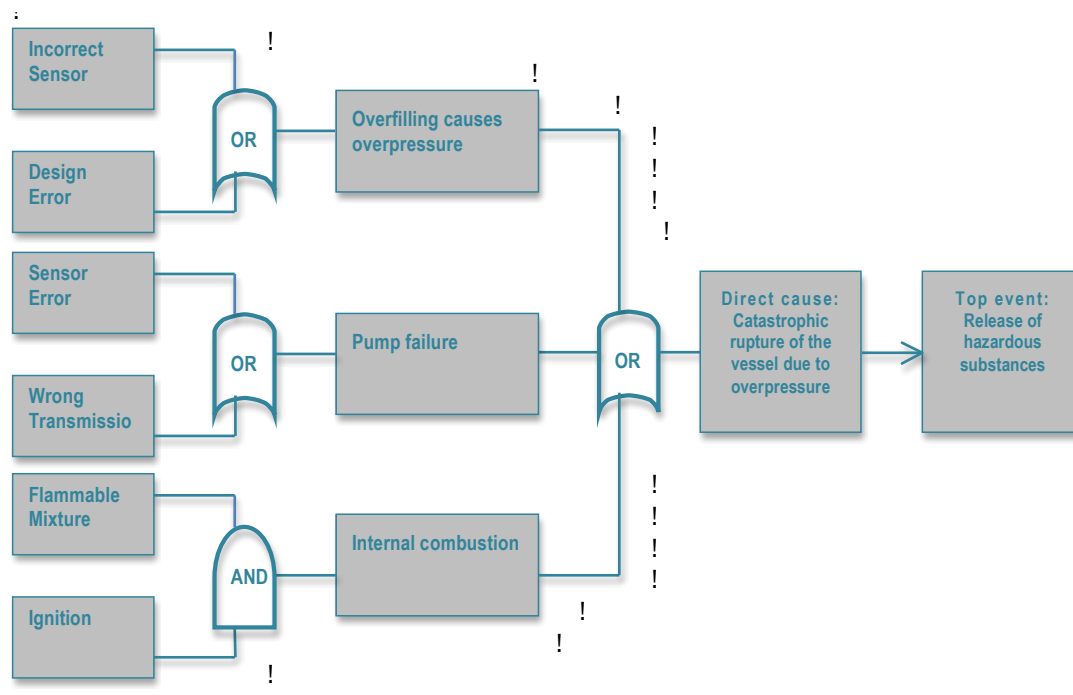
Incorrect Sensor

Design Error

OR

Overfilling causes overpressure

Sensor Error

Wrong Transmissio

OR

Pump failure

Flammable Mixture

Ignition

AND

Internal combustion

OR

Direct cause: Catastrophic rupture of the vessel due to overpressure

Top event: Release of hazardous substances

!
!
!
!
!
!
!
!
!
!
!
!
!
!